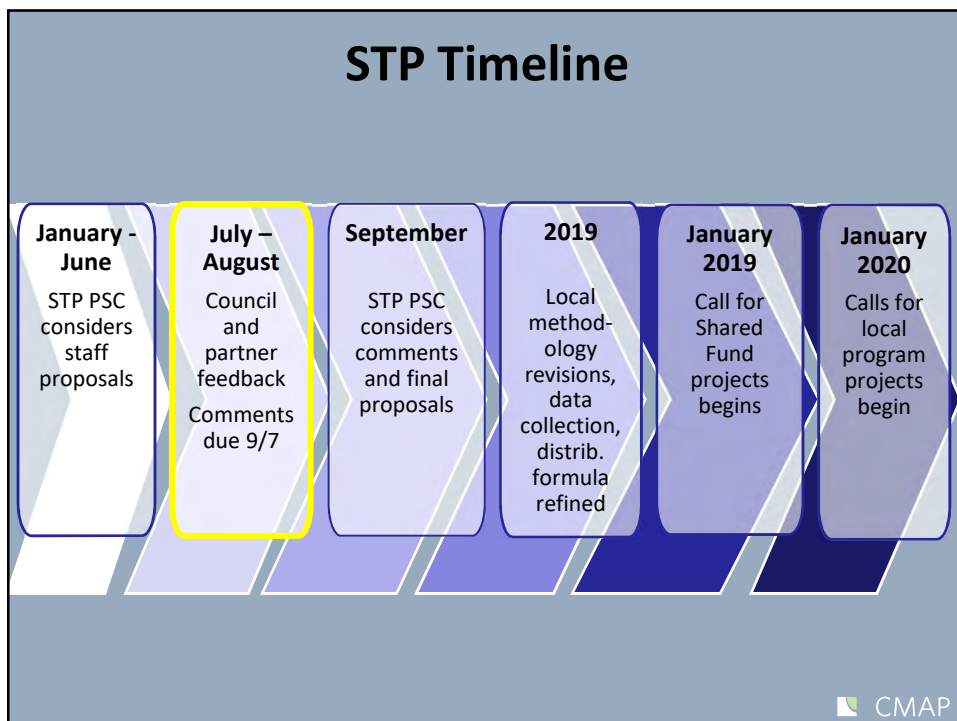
STP Timeline

January - June
STP PSC considers staff proposals

July – August
Council and partner feedback
Comments due 9/7

September
STP PSC considers comments and final proposals

2019
Local methodology revisions, data collection, distrib. formula refined

January 2019
Call for Shared Fund projects begins

January 2020
Calls for local program projects begin

CMAP